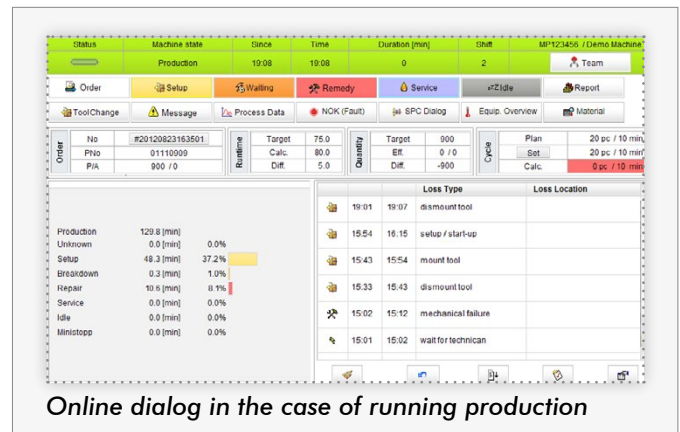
| Status | Machine state | Since | Time | Duration [min] | Shift | MP123456 / Demo Machine |
|---|---|---|---|---|---|---|
| | Production | 19:08 | 19:08 | 0 | 2 | Team |

Order | Setup | Waiting | Remedy | Service | Idle | Report

ToolChange | Message | Process Data | NOK (Fault) | SPC Dialog | Equip. Overview | Material

Order

| No | #20120823163501 |
|---|---|
| PNo | 01110009 |
| P/A | 900 / 0 |

Runtime

| Target | 75.0 |
|---|---|
| Calc. | 80.0 |
| Diff. | 5.0 |

Quantity

| Target | 900 |
|---|---|
| Eff. | 0 / 0 |
| Diff. | -900 |

Cycle

| Plan | 20 pc / 10 min |
|---|---|
| Set | 20 pc / 10 min |
| Calc. | 0 pc / 10 min |

| | | |
|---|---|---|
| Production | 129.8 [min] | |
| Unknown | 0.0 [min] | 0.0% |
| Setup | 48.3 [min] | 37.2% |
| Breakdown | 0.3 [min] | 1.0% |
| Repair | 10.5 [min] | 8.1% |
| Service | 0.0 [min] | 0.0% |
| Idle | 0.0 [min] | 0.0% |
| Ministopp | 0.0 [min] | 0.0% |

| | | | Loss Type | Loss Location |
|---|---|---|---|---|
| | 19:01 | 19:07 | dismount tool | |
| | 15:54 | 16:15 | setup / start-up | |
| | 15:43 | 15:54 | mount tool | |
| | 15:33 | 15:43 | dismount tool | |
| | 15:02 | 15:12 | mechanical failure | |
| | 15:01 | 15:02 | wait for technican | |

Online dialog in the case of running production